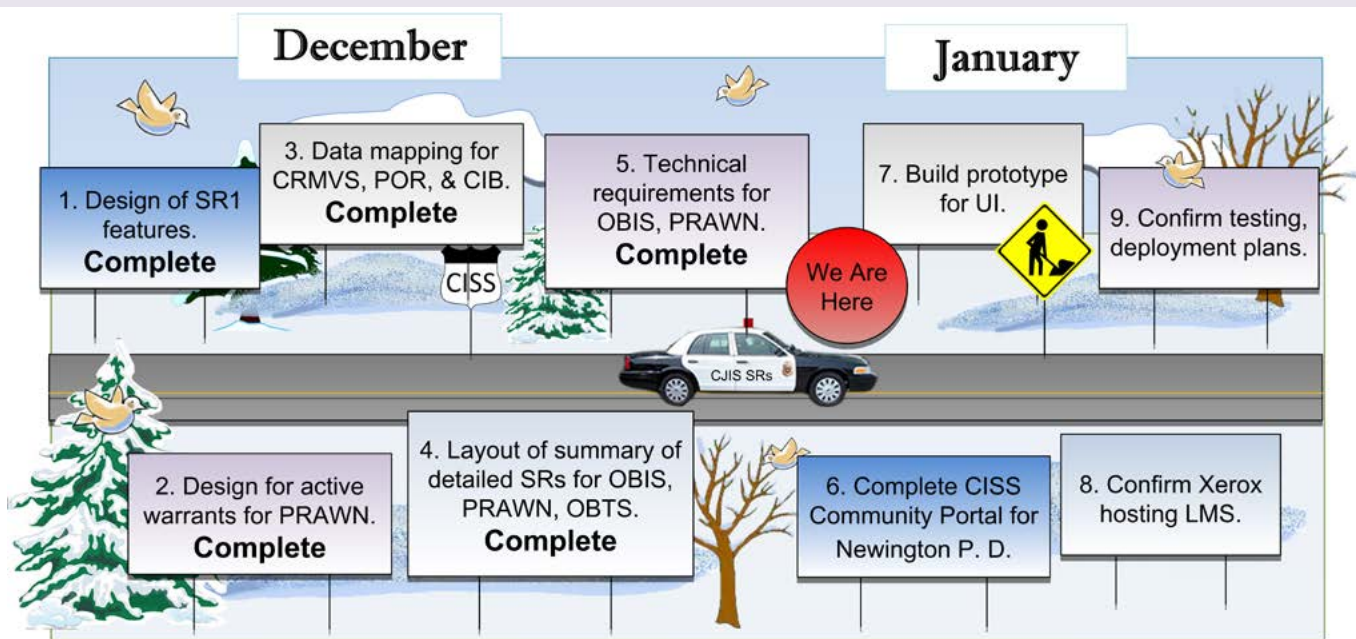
December

January

1. Design of SR1 features.
Complete

3. Data mapping for CRMVS, POR, & CIB.
Complete

CISS

5. Technical requirements for OBIS, PRAWN.
Complete

We Are Here

7. Build prototype for UI.

9. Confirm testing, deployment plans.

CJIS SRs

2. Design for active warrants for PRAWN.
Complete

4. Layout of summary of detailed SRs for OBIS, PRAWN, OBTS.
Complete

6. Complete CISS Community Portal for Newington P. D.

8. Confirm Xerox hosting LMS.